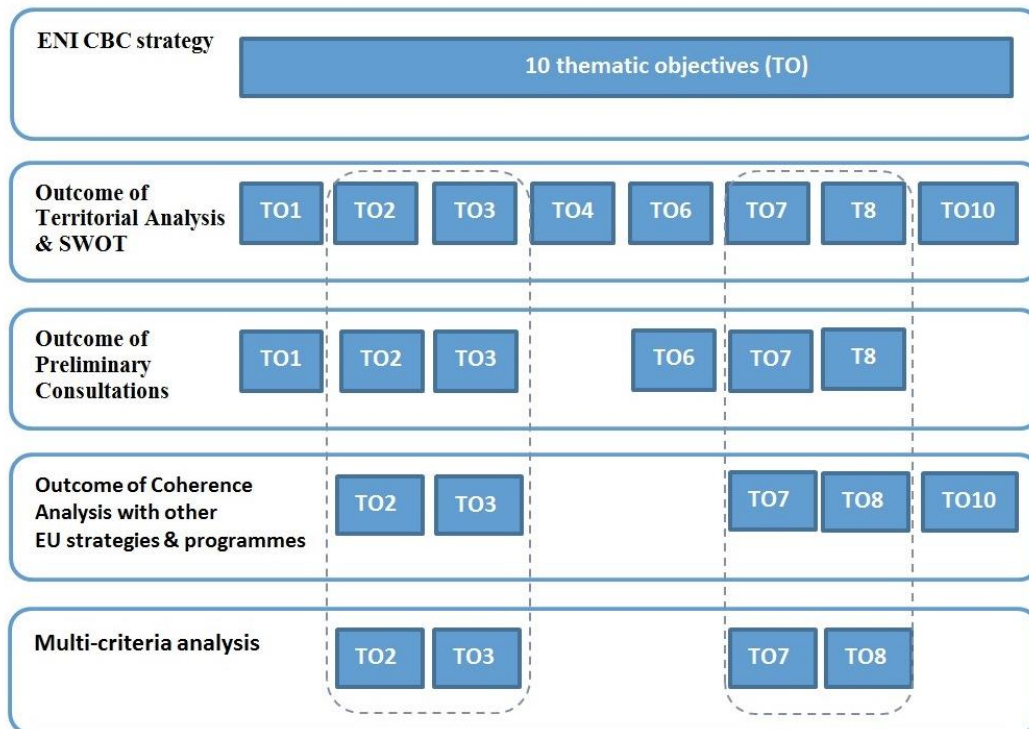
ENI CBC strategy

10 thematic objectives (TO)

Outcome of Territorial Analysis & SWOT

TO1 TO2 TO3 TO4 TO6 TO7 T8 TO10

Outcome of Preliminary Consultations

TO1 TO2 TO3 TO6 TO7 T8

Outcome of Coherence Analysis with other EU strategies & programmes

TO2 TO3 TO7 TO8 TO10

Multi-criteria analysis

TO2 TO3 TO7 TO8